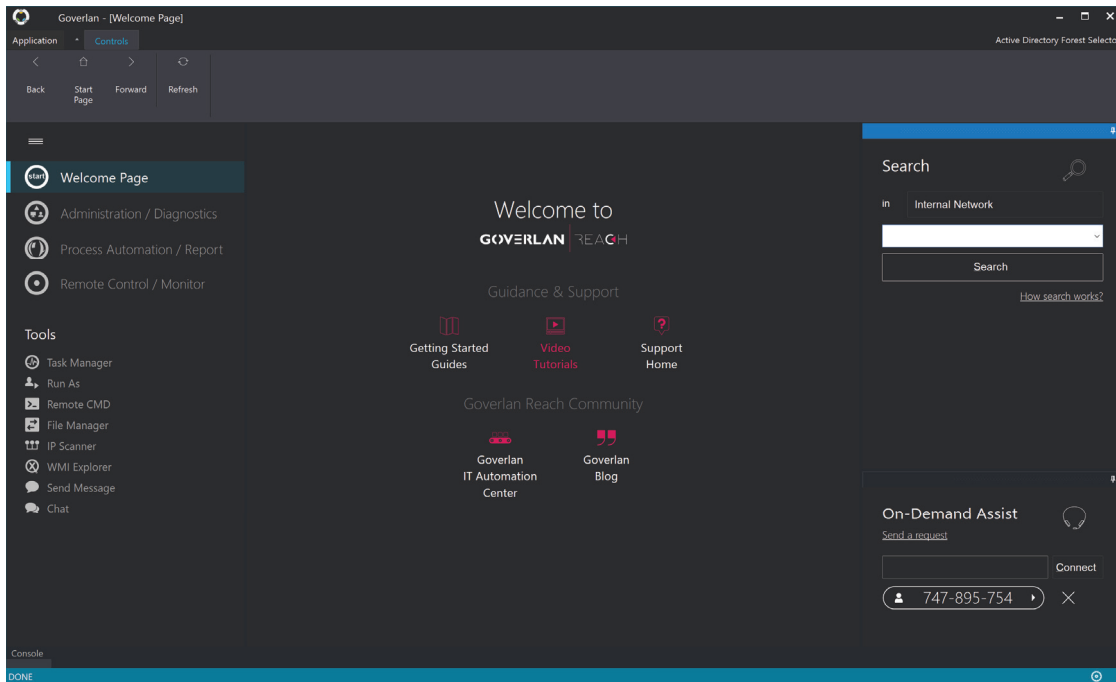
Goverlan - [Welcome Page]

Application Controls

Active Directory Forest Selecto

Back Start Page Forward Refresh

start Welcome Page

Administration / Diagnostics

Process Automation / Report

Remote Control / Monitor

Tools

Task Manager

Run As

Remote CMD

File Manager

IP Scanner

WMI Explorer

Send Message

Chat

Welcome to

GOVERLAN REACH

Guidance & Support

Getting Started Guides

Video Tutorials

Support Home

Goverlan Reach Community

Goverlan IT Automation Center

Goverlan Blog

Search

in Internal Network

Search

How search works?

On-Demand Assist

Send a request

Connect

747-895-754

Console

DONE